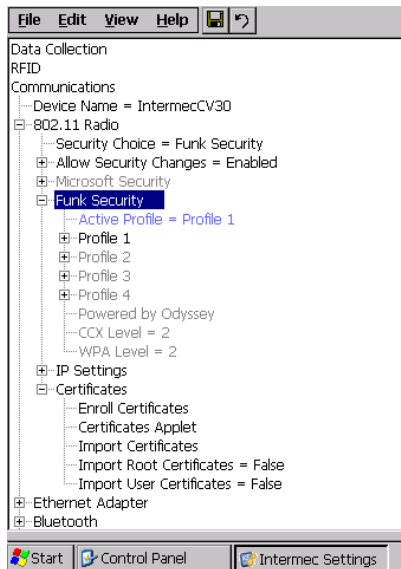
File Edit View Help

Data Collection
RFID
Communications
Device Name = IntermecCV30
802.11 Radio
Security Choice = Funk Security
Allow Security Changes = Enabled
Microsoft Security
Funk Security
Active Profile = Profile 1
Profile 1
Profile 2
Profile 3
Profile 4
Powered by Odyssey
CCX Level = 2
WPA Level = 2
IP Settings
Certificates
Enroll Certificates
Certificates Applet
Import Certificates
Import Root Certificates = False
Import User Certificates = False
Ethernet Adapter
Bluetooth

Start Control Panel Intermec Settings